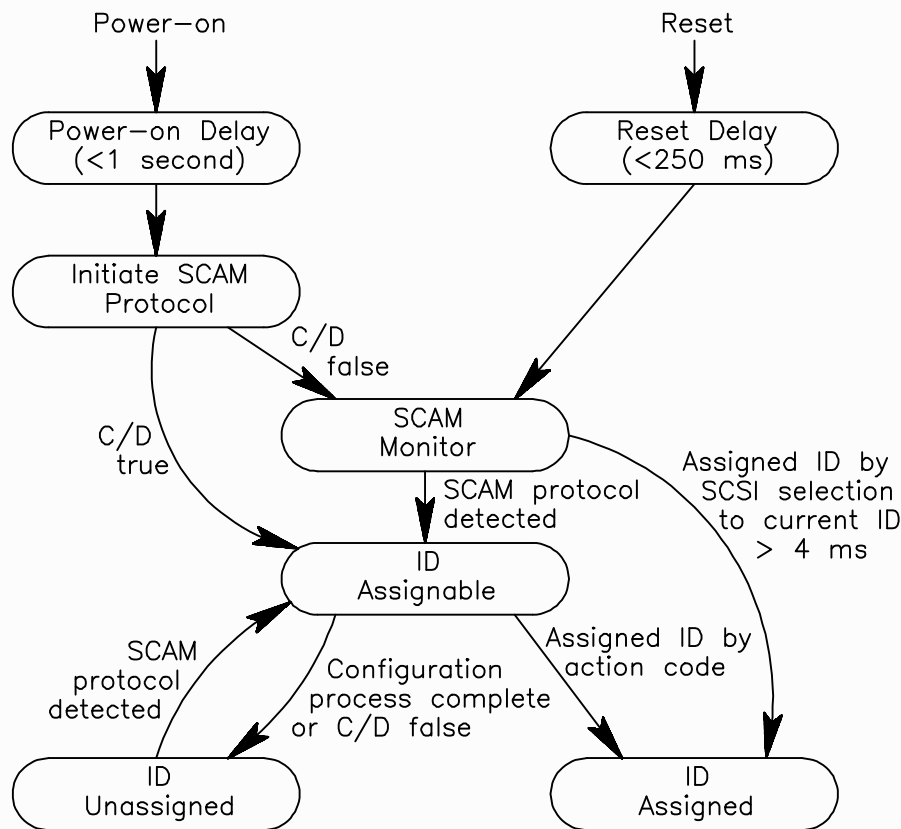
Power—on

Reset

Power—on Delay
(<1 second)

Reset Delay
(<250 ms)

Initiate SCAM
Protocol

C/D
false

SCAM
Monitor

C/D
true

SCAM protocol
detected

Assigned ID by
SCSI selection
to current ID
> 4 ms

ID
Assignable

SCAM
protocol
detected

Configuration
process complete
or C/D false

Assigned ID by
action code

ID
Unassigned

ID
Assigned